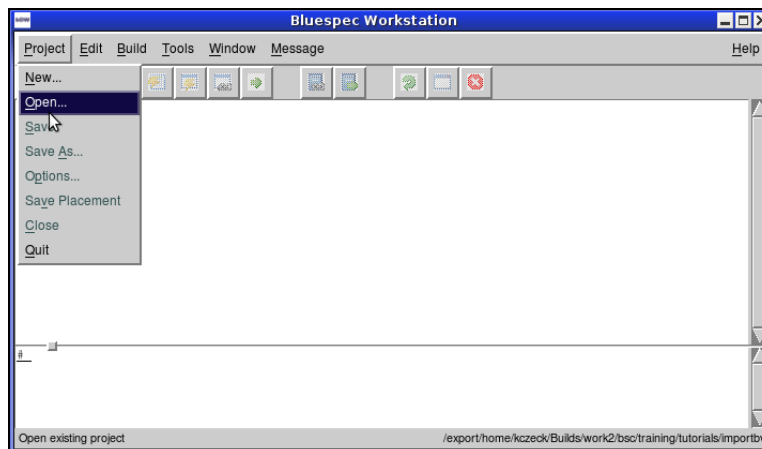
Bluespec Workstation

Project Edit Build Tools Window Message Help

New...
Open...
Save
Save As...
Options...
Save Placement
Close
Quit

#

Open existing project

/export/home/kczeck/Builds/work2/bsc/training/tutorials/importb